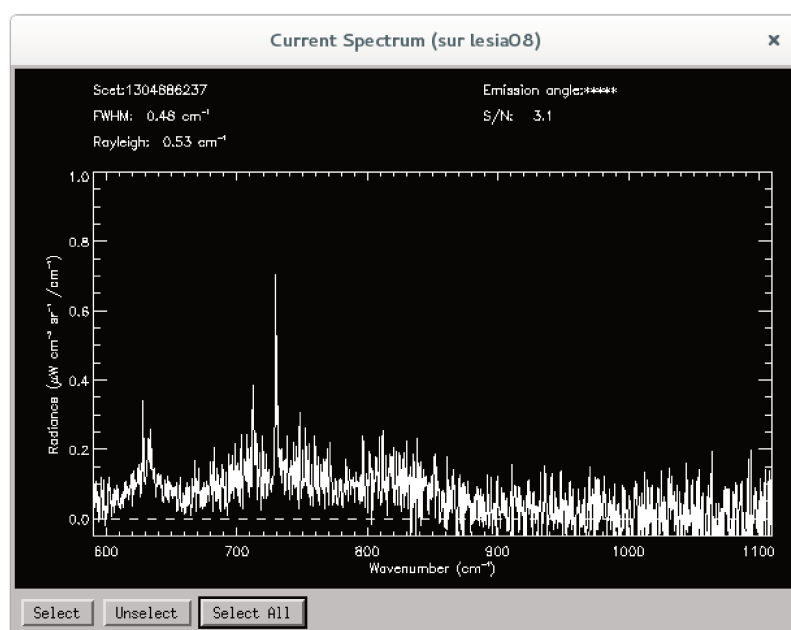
Current Spectrum (sur lesia08)

×

Scet:1304886237

FWHM: 0.48 cm$^{-1}$

Rayleigh: 0.53 cm$^{-1}$

Emission angle:*****

S/N: 3.1

Radiance ($\mu$W cm$^{-2}$ sr$^{-1}$ /cm$^{-1}$)

1.0

0.8

0.6

0.4

0.2

0.0

600

700

800

900

1000

1100

Wavenumber (cm$^{-1}$)

Select

Unselect

Select All